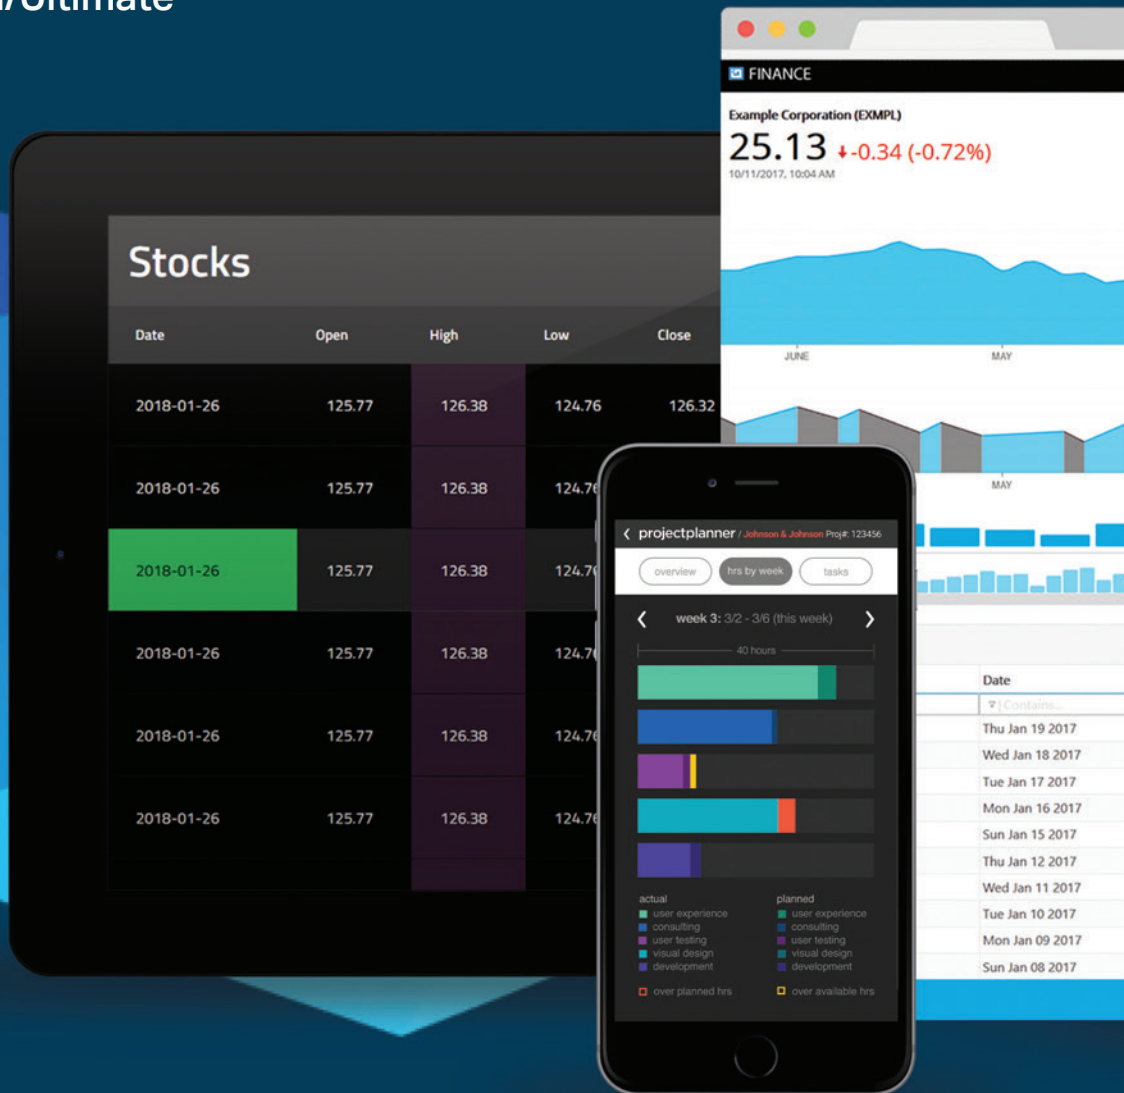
/Ultimate

Stocks

| Date | Open | High | Low | Close |
|---|---|---|---|---|
| 2018-01-26 | 125.77 | 126.38 | 124.76 | 126.32 |
| 2018-01-26 | 125.77 | 126.38 | 124.76 | |
| 2018-01-26 | 125.77 | 126.38 | 124.76 | |
| 2018-01-26 | 125.77 | 126.38 | 124.76 | |
| 2018-01-26 | 125.77 | 126.38 | 124.76 | |
| 2018-01-26 | 125.77 | 126.38 | 124.76 | |

FINANCE

Example Corporation (EXMPL)

25.13 -0.34 (-0.72%)

10/11/2017, 10:04 AM

JUNE

MAY

MAY

Date

Contains...

Thu Jan 19 2017
Wed Jan 18 2017
Tue Jan 17 2017
Mon Jan 16 2017
Sun Jan 15 2017
Thu Jan 12 2017
Wed Jan 11 2017
Tue Jan 10 2017
Mon Jan 09 2017
Sun Jan 08 2017

projectplanner / Johnson & Johnson Proj#: 123456

overview
hrs by week
tasks

week 3: 3/2 - 3/6 (this week)

40 hours

actual
user experience
consulting
user testing
visual design
development

planned
user experience
consulting
user testing
visual design
development

over planned hrs
over available hrs